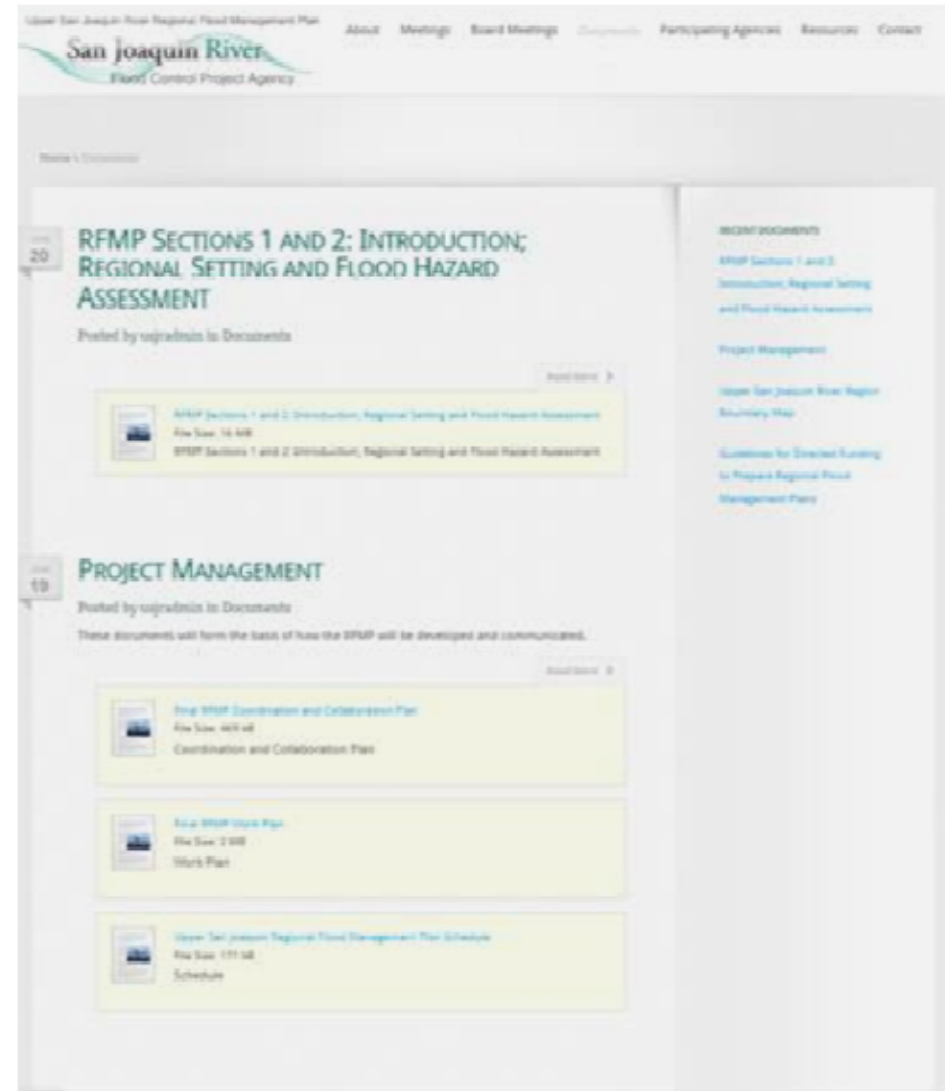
Upper San Joaquin River Regional Flood Management Plan
San Joaquin River
Flood Control Project Agency

About Meetings Board Meetings Documents Participating Agencies Resources Contact

Home \ Documents

20

RFMP Sections 1 and 2: Introduction; Regional Setting and Flood Hazard Assessment

Posted by usjradmin in Documents

Read More

RFMP Sections 1 and 2: Introduction, Regional Setting and Flood Hazard Assessment
File Size: 16 MB
RFMP Sections 1 and 2 Introduction, Regional Setting and Flood Hazard Assessment

19

Project Management

Posted by usjradmin in Documents

These documents will form the basis of how the RFMP will be developed and communicated.

Read More

Final RFMP Coordination and Collaboration Plan
File Size: 469 kB
Coordination and Collaboration Plan

Final RFMP Work Plan
File Size: 3 MB
Work Plan

Upper San Joaquin Regional Flood Management Plan Schedule
File Size: 171 kB
Schedule

RECENT DOCUMENTS

RFMP Sections 1 and 2: Introduction, Regional Setting and Flood Hazard Assessment

Project Management

Upper San Joaquin River Region Boundary Map

Guidelines for Directed Funding to Prepare Regional Flood Management Plans